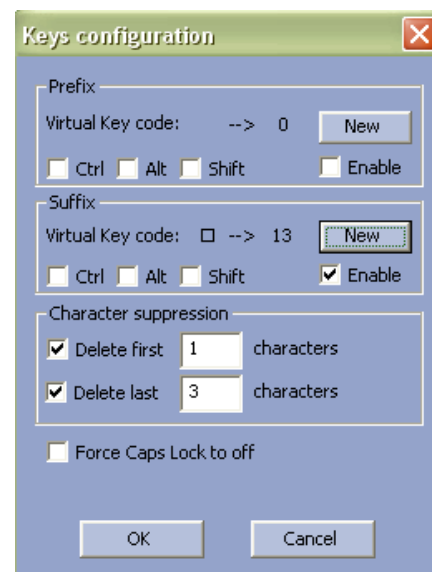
Keys configuration

Prefix
Virtual Key code: --> 0 New
Ctrl Alt Shift Enable

Suffix
Virtual Key code: □ --> 13 New
Ctrl Alt Shift Enable

Character suppression
Delete first 1 characters
Delete last 3 characters

Force Caps Lock to off

OK Cancel